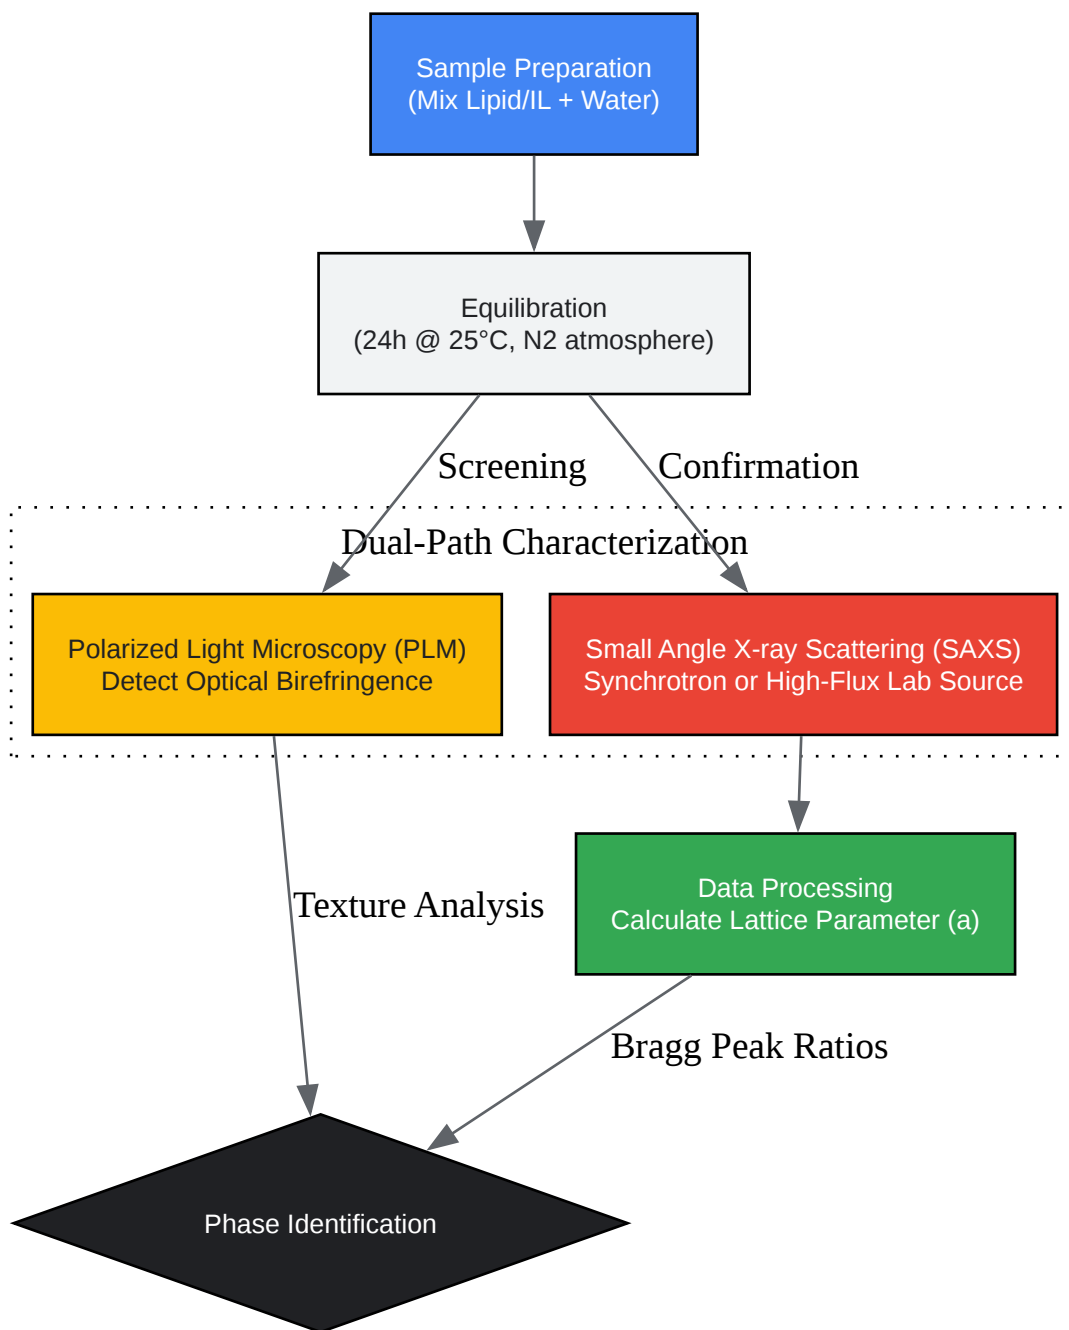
Sample Preparation
(Mix Lipid/IL + Water)

Equilibration
(24h @ 25°C, N2 atmosphere)

Screening

Confirmation

Dual-Path Characterization

Polarized Light Microscopy (PLM)
Detect Optical Birefringence

Small Angle X-ray Scattering (SAXS)
Synchrotron or High-Flux Lab Source

Texture Analysis

Data Processing
Calculate Lattice Parameter (a)

Bragg Peak Ratios

Phase Identification